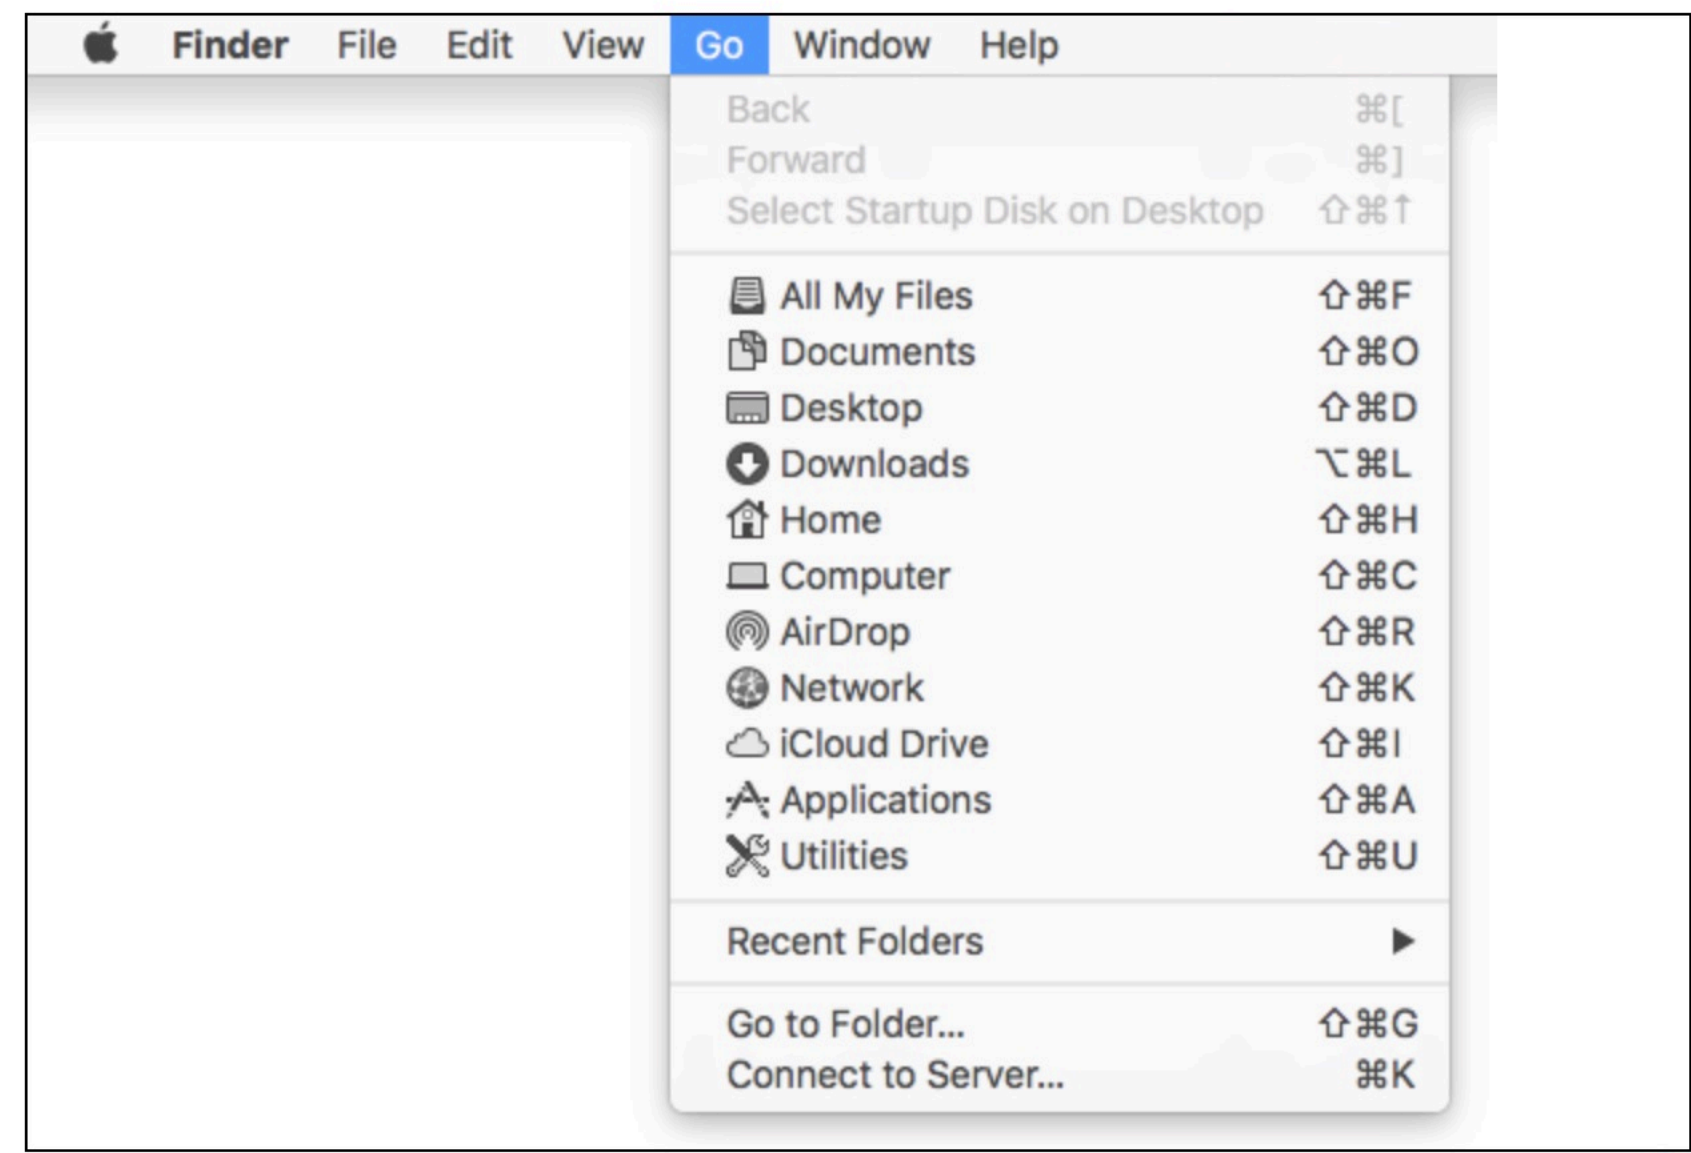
Finder File Edit View Go Window Help

Back ⌘[
Forward ⌘]
Select Startup Disk on Desktop ⇧⌘↑

All My Files ⇧⌘F
Documents ⇧⌘O
Desktop ⇧⌘D
Downloads ⌥⌘L
Home ⇧⌘H
Computer ⇧⌘C
AirDrop ⇧⌘R
Network ⇧⌘K
iCloud Drive ⇧⌘I
Applications ⇧⌘A
Utilities ⇧⌘U

Recent Folders ▶

Go to Folder... ⇧⌘G
Connect to Server... ⌘K